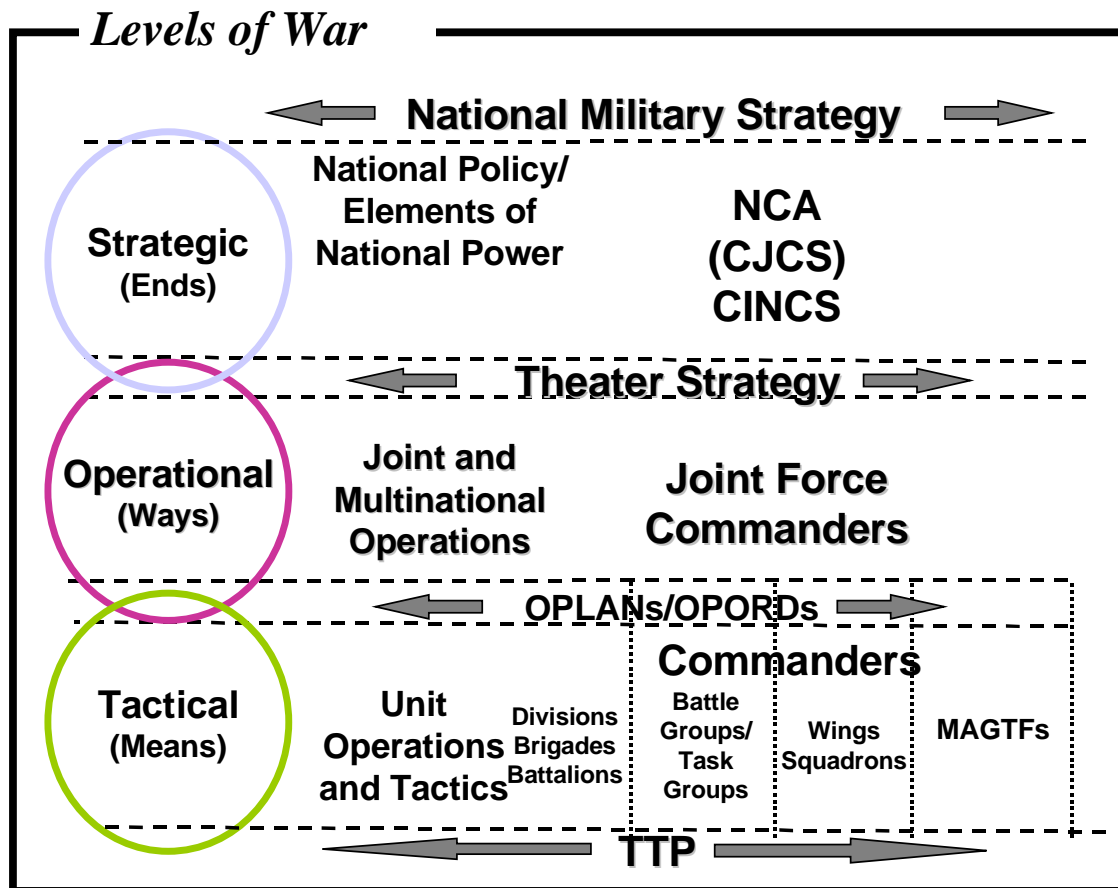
Levels of War

National Military Strategy

Strategic
(Ends)

National Policy/
Elements of
National Power

NCA
(CJCS)
CINCS

Theater Strategy

Operational
(Ways)

Joint and
Multinational
Operations

Joint Force
Commanders

OPLANs/OPORDs

Commanders

Tactical
(Means)

Unit
Operations
and Tactics

Divisions
Brigades
Battalions

Battle
Groups/
Task
Groups

Wings
Squadrons

MAGTFs

TTP